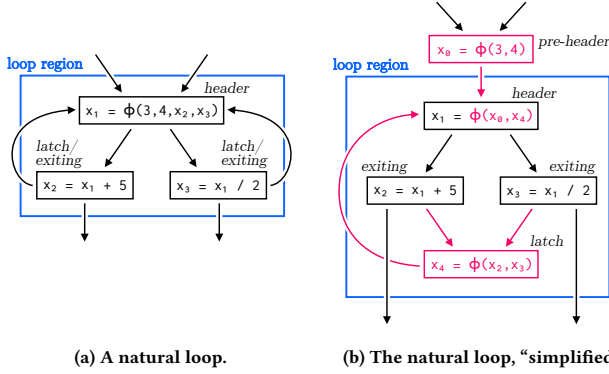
loop region

header

$x_1 = \phi(3,4,x_2,x_3)$

latch/ exiting

latch/ exiting

$x_2 = x_1 + 5$

$x_3 = x_1 / 2$

(a) A natural loop.

$x_0 = \phi(3,4)$

pre-header

loop region

header

$x_1 = \phi(x_0,x_4)$

exiting

exiting

$x_2 = x_1 + 5$

$x_3 = x_1 / 2$

latch

$x_4 = \phi(x_2,x_3)$

(b) The natural loop, "simplified